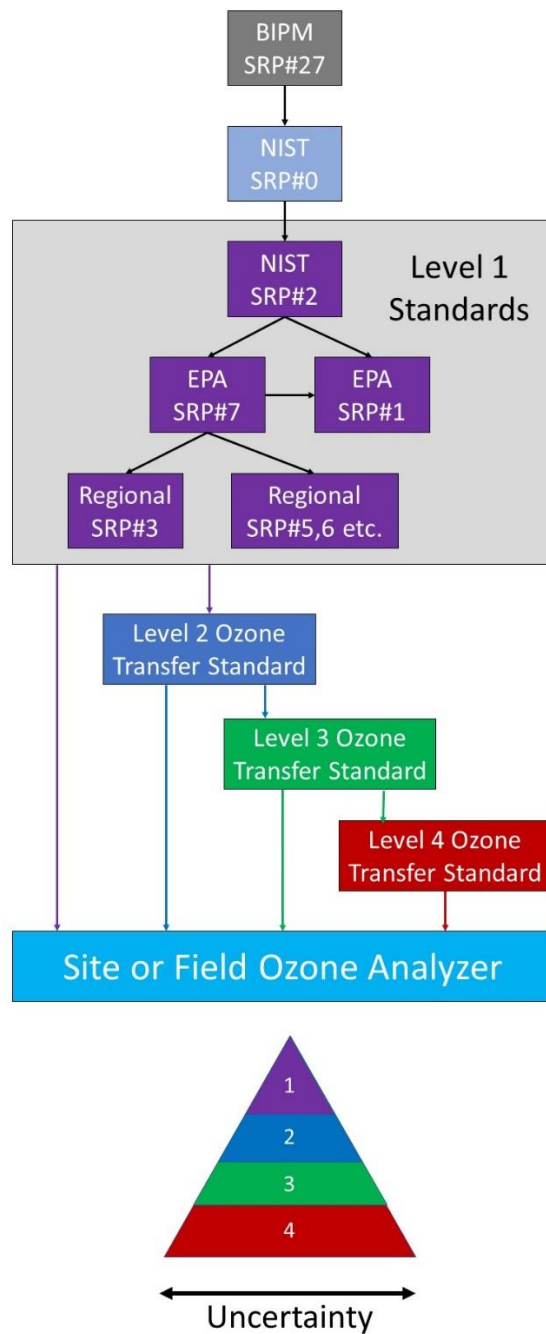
BIPM
SRP#27

NIST
SRP#0

Level 1
Standards

NIST
SRP#2

EPA
SRP#7

EPA
SRP#1

Regional
SRP#3

Regional
SRP#5,6 etc.

Level 2 Ozone
Transfer Standard

Level 3 Ozone
Transfer Standard

Level 4 Ozone
Transfer Standard

Site or Field Ozone Analyzer

1
2
3
4

Uncertainty